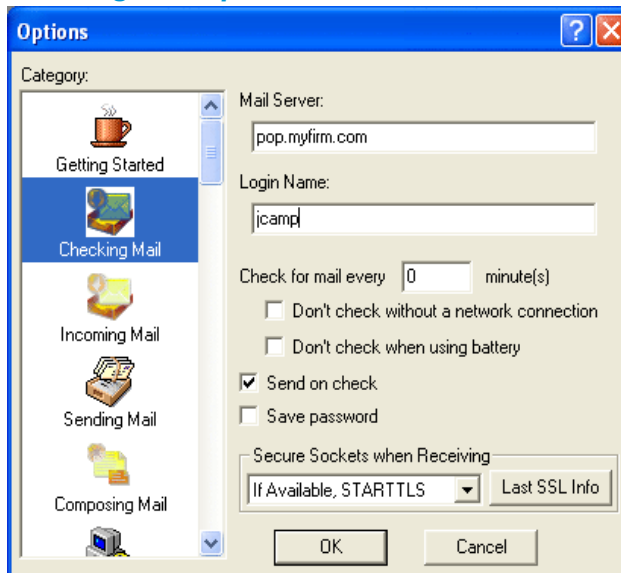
Options

Category:

Getting Started

Checking Mail

Incoming Mail

Sending Mail

Composing Mail

Mail Server:

pop.myfirm.com

Login Name:

jcamp

Check for mail every 0 minute(s)

Don't check without a network connection

Don't check when using battery

Send on check

Save password

Secure Sockets when Receiving

If Available, STARTTLS

Last SSL Info

OK

Cancel